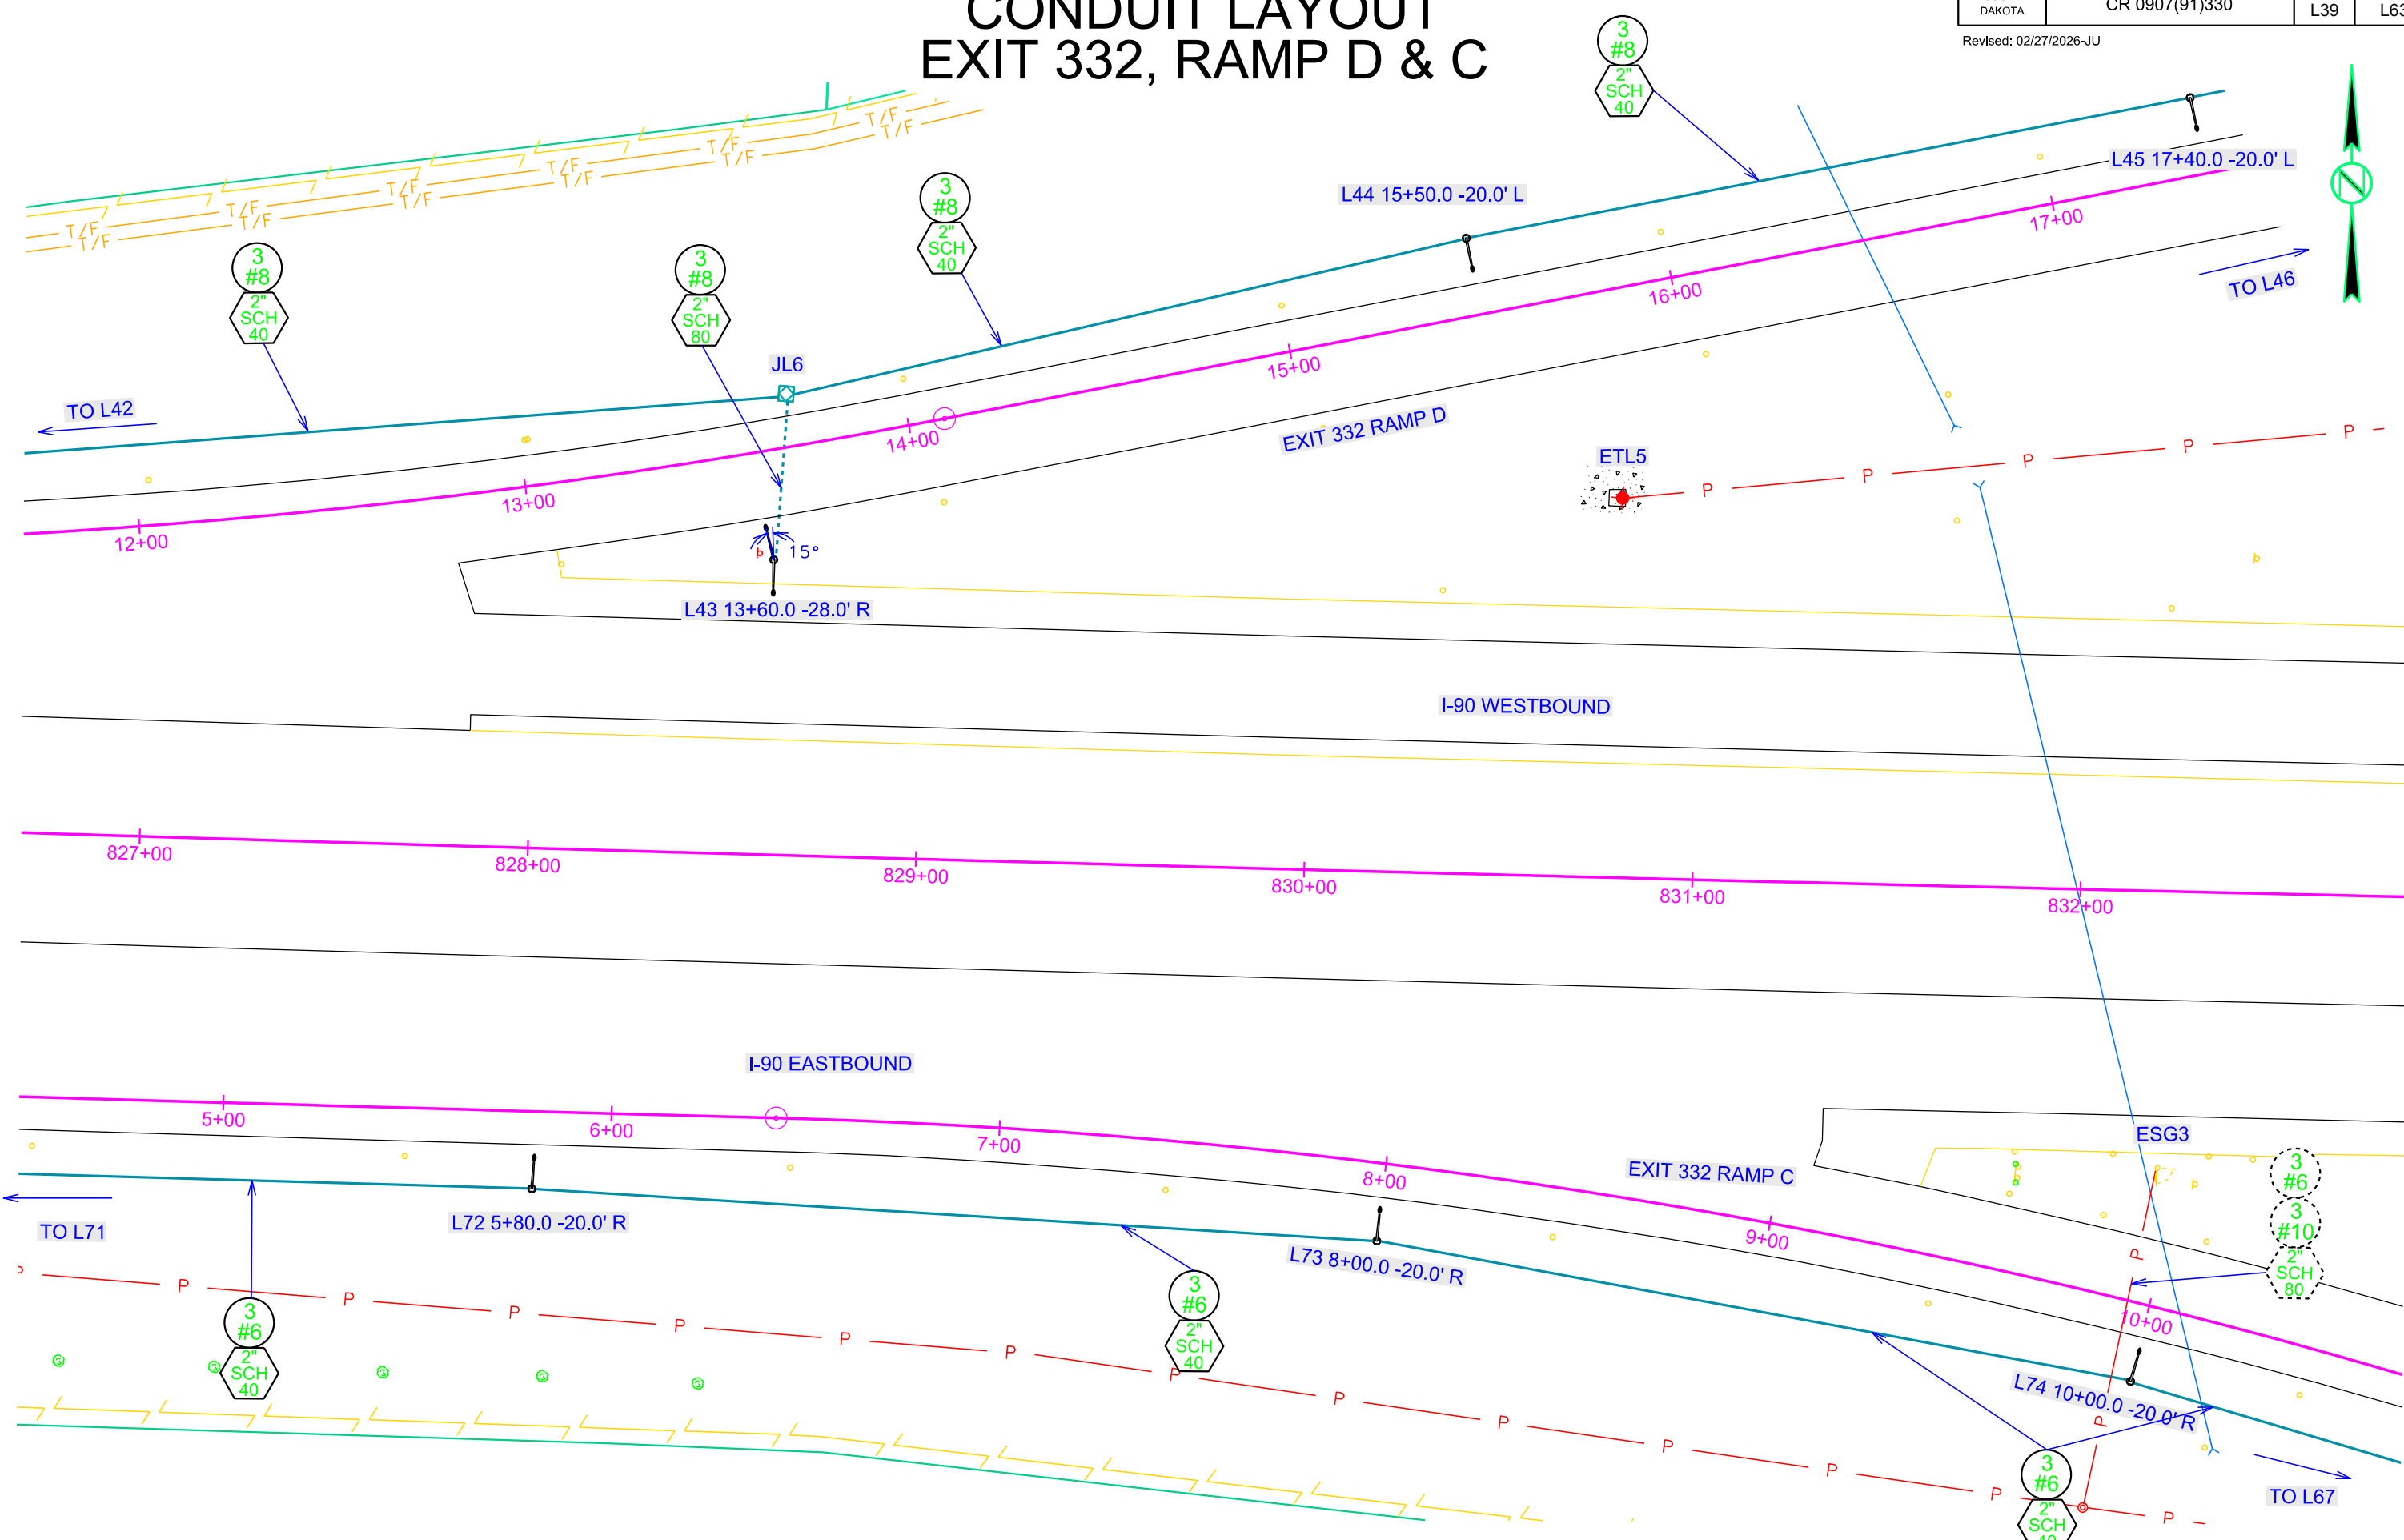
CONDUIT LAYOUT
EXIT 332, RAMP D & C

DAKOTA | CR 0907(91)330 | L39 | L63

Revised: 02/27/2026-JU

3 #8 2" SCH 40

3 #8 2" SCH 40

3 #8 2" SCH 40

3 #8 2" SCH 80

T/F T/F T/F T/F T/F T/F T/F T/F T/F T/F T/F T/F

L44 15+50.0 -20.0' L

L45 17+40.0 -20.0' L

17+00

16+00

15+00

14+00

13+00

12+00

TO L46

TO L42

JL6

EXIT 332 RAMP D

ETL5

P P P P P P P

15°

L43 13+60.0 -28.0' R

I-90 WESTBOUND

827+00 828+00 829+00 830+00 831+00 832+00

I-90 EASTBOUND

5+00 6+00 7+00 8+00 9+00 10+00

EXIT 332 RAMP C

ESG3

TO L71

L72 5+80.0 -20.0' R

L73 8+00.0 -20.0' R

L74 10+00.0 -20.0' R

3 #6 2" SCH 40

3 #6 2" SCH 40

3 #6 3 #10 2" SCH 80

3 #6 2" SCH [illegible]

P P P P P P P P P P P P P P P

TO L67